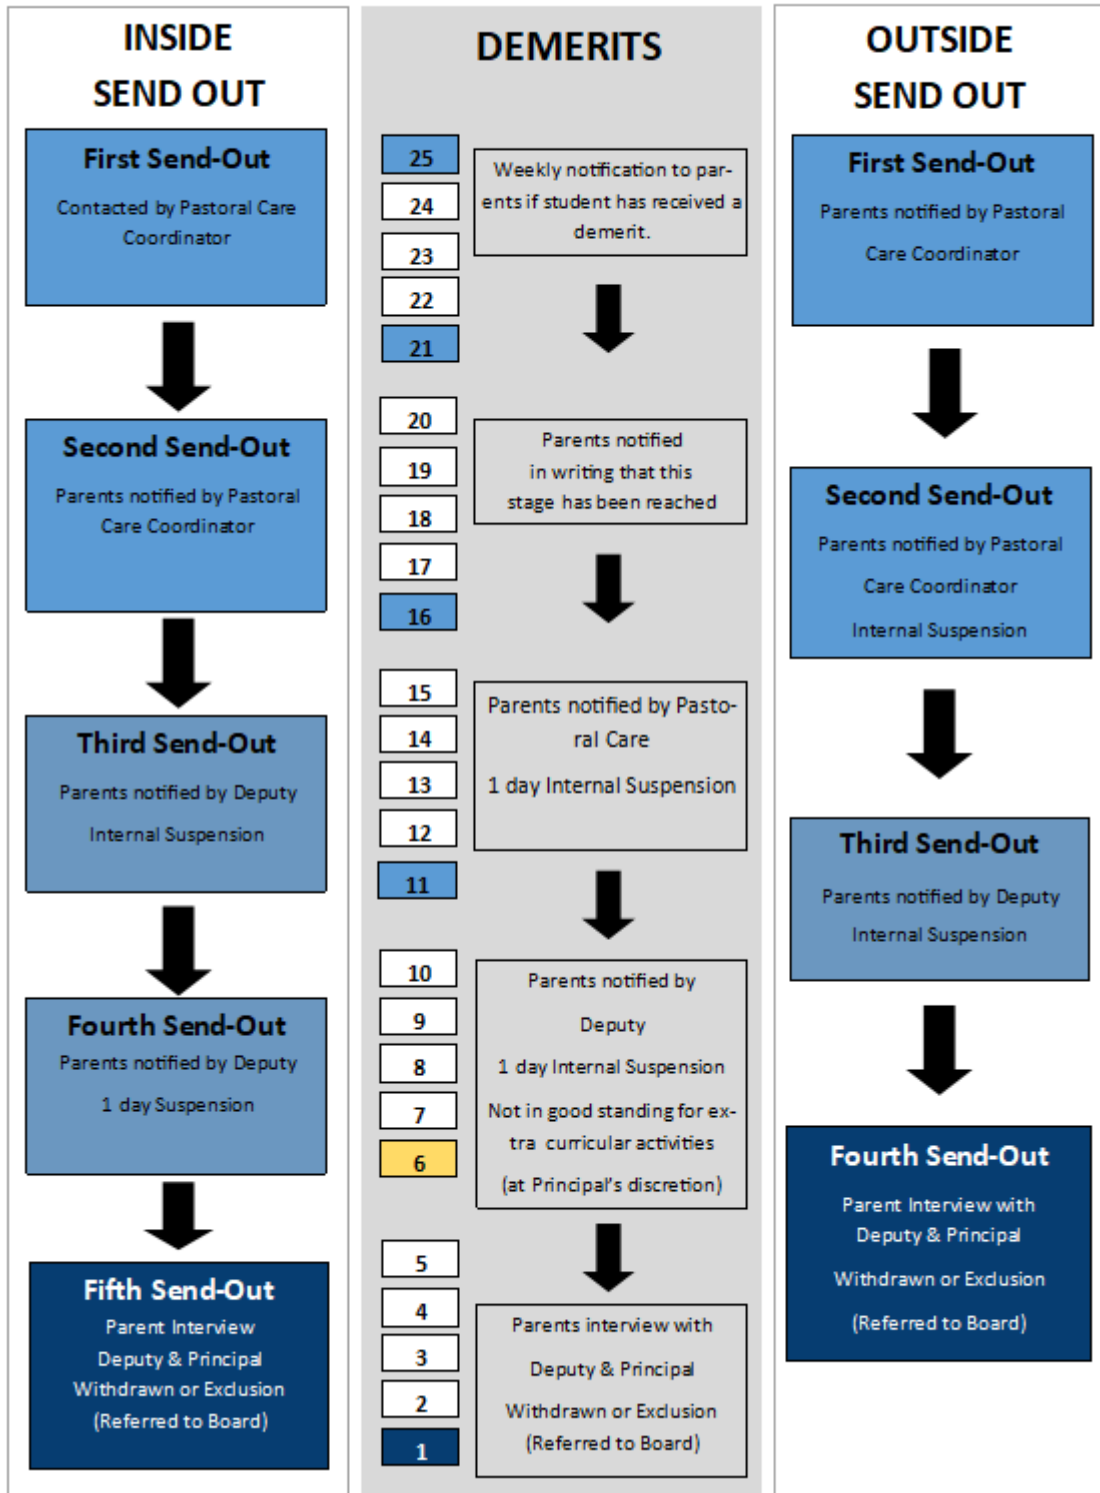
INSIDE SEND OUT

First Send-Out
Contacted by Pastoral Care Coordinator

Second Send-Out
Parents notified by Pastoral Care Coordinator

Third Send-Out
Parents notified by Deputy
Internal Suspension

Fourth Send-Out
Parents notified by Deputy
1 day Suspension

Fifth Send-Out
Parent Interview
Deputy & Principal
Withdrawn or Exclusion
(Referred to Board)

DEMERITS

25
24
23
22
21

Weekly notification to parents if student has received a demerit.

20
19
18
17
16

Parents notified in writing that this stage has been reached

15
14
13
12
11

Parents notified by Pastoral Care
1 day Internal Suspension

10
9
8
7
6

Parents notified by Deputy
1 day Internal Suspension
Not in good standing for extra curricular activities
(at Principal's discretion)

5
4
3
2
1

Parents interview with Deputy & Principal
Withdrawn or Exclusion
(Referred to Board)

OUTSIDE SEND OUT

First Send-Out
Parents notified by Pastoral Care Coordinator

Second Send-Out
Parents notified by Pastoral Care Coordinator
Internal Suspension

Third Send-Out
Parents notified by Deputy
Internal Suspension

Fourth Send-Out
Parent Interview with Deputy & Principal
Withdrawn or Exclusion
(Referred to Board)